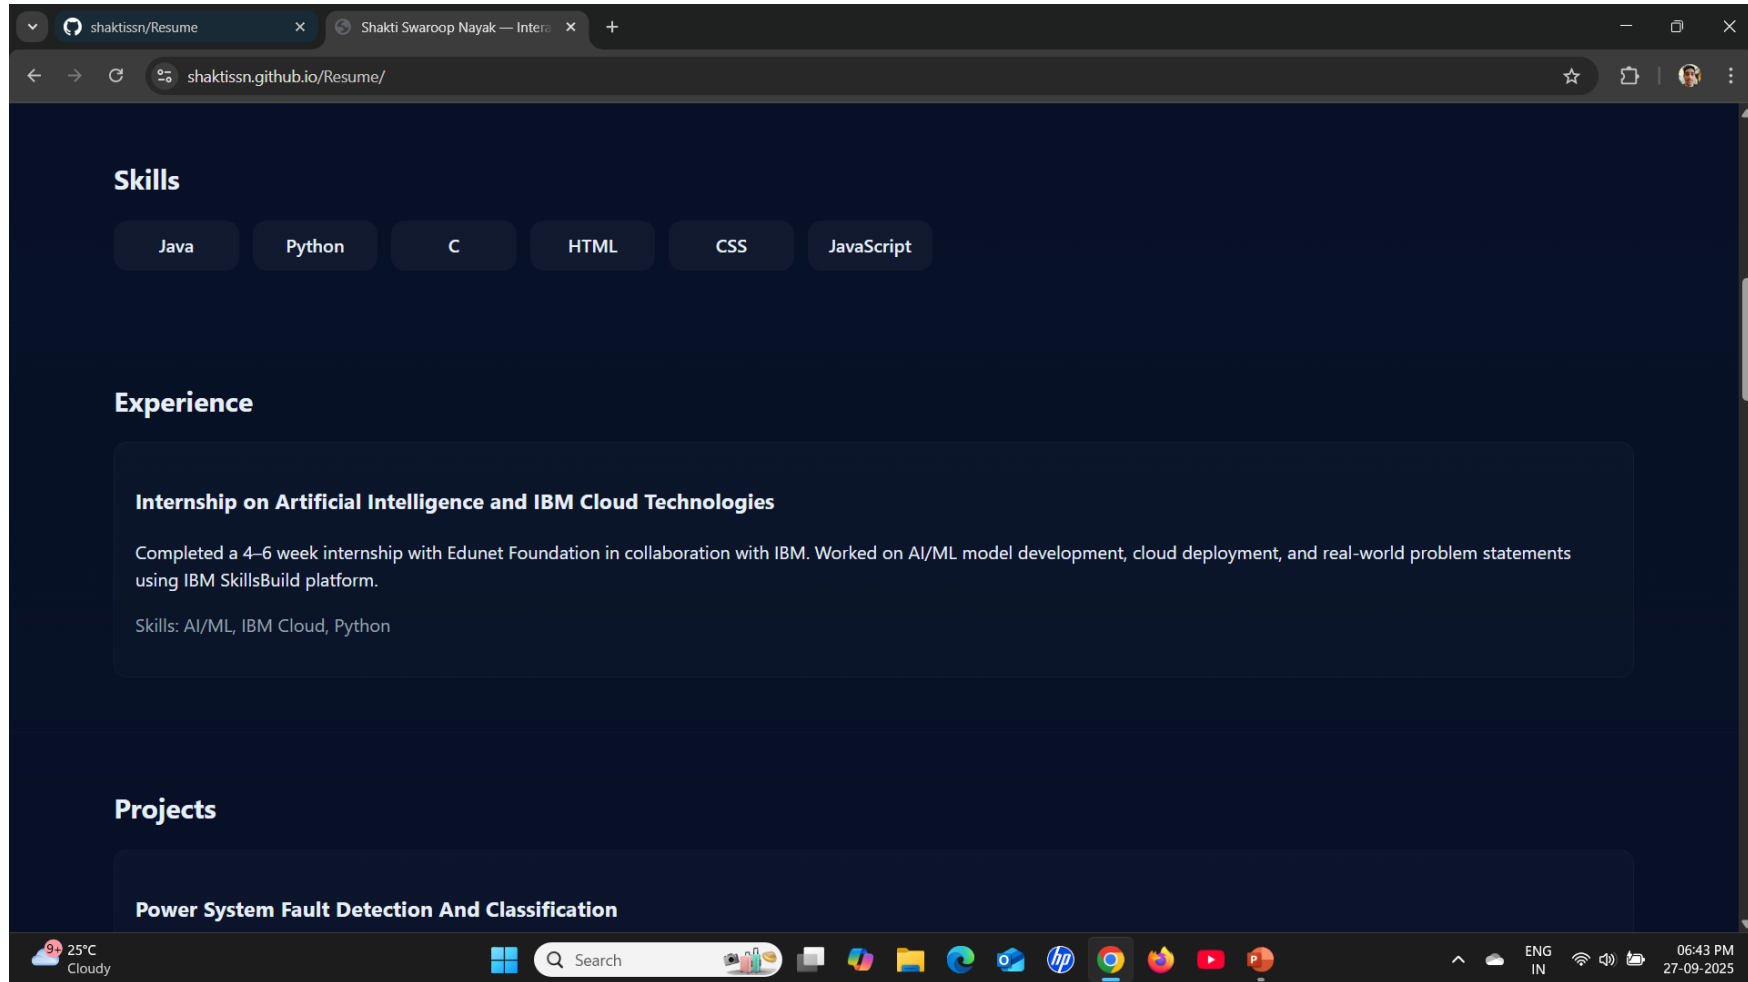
shaktissn/Resume
Shakti Swaroop Nayak — Intera

shaktissn.github.io/Resume/

Skills

Java | Python | C | HTML | CSS | JavaScript

Experience

Internship on Artificial Intelligence and IBM Cloud Technologies

Completed a 4–6 week internship with Edunet Foundation in collaboration with IBM. Worked on AI/ML model development, cloud deployment, and real-world problem statements using IBM SkillsBuild platform.

Skills: AI/ML, IBM Cloud, Python

Projects

Power System Fault Detection And Classification

9+ 25°C
Cloudy

Search

ENG
IN

06:43 PM
27-09-2025